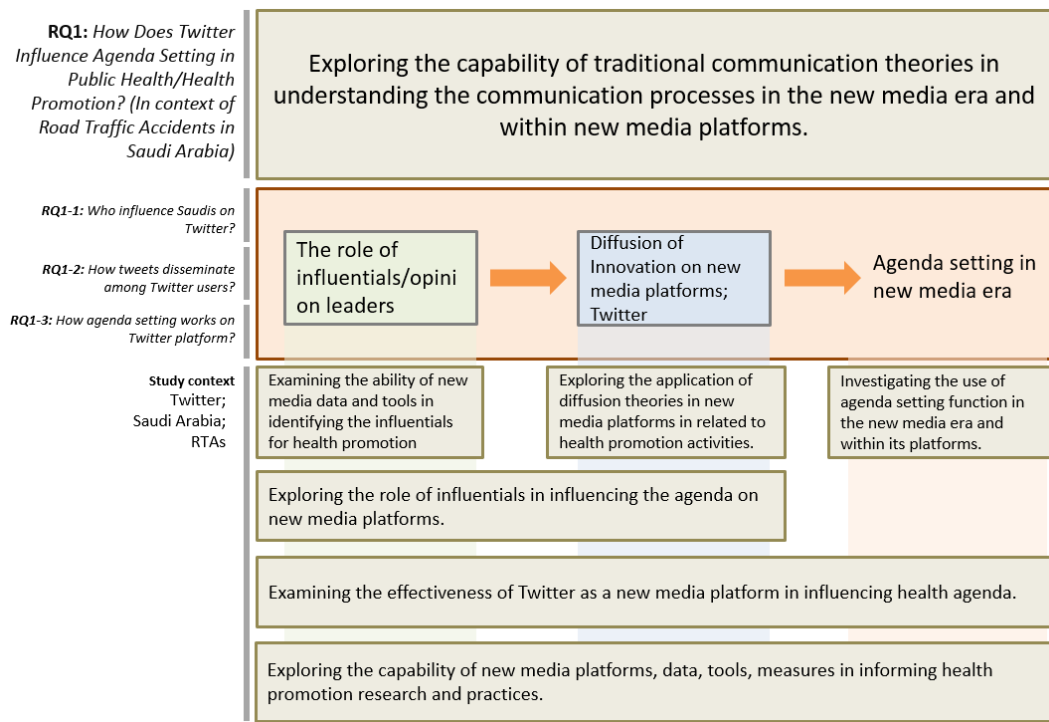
**RQ1:** *How Does Twitter Influence Agenda Setting in Public Health/Health Promotion? (In context of Road Traffic Accidents in Saudi Arabia)*

Exploring the capability of traditional communication theories in understanding the communication processes in the new media era and within new media platforms.

***RQ1-1:*** *Who influence Saudis on Twitter?*

***RQ1-2:*** *How tweets disseminate among Twitter users?*

***RQ1-3:*** *How agenda setting works on Twitter platform?*

The role of influentials/opinion leaders

Diffusion of Innovation on new media platforms; Twitter

Agenda setting in new media era

**Study context**
Twitter;
Saudi Arabia;
RTAs

Examining the ability of new media data and tools in identifying the influentials for health promotion

Exploring the application of diffusion theories in new media platforms in related to health promotion activities.

Investigating the use of agenda setting function in the new media era and within its platforms.

Exploring the role of influentials in influencing the agenda on new media platforms.

Examining the effectiveness of Twitter as a new media platform in influencing health agenda.

Exploring the capability of new media platforms, data, tools, measures in informing health promotion research and practices.